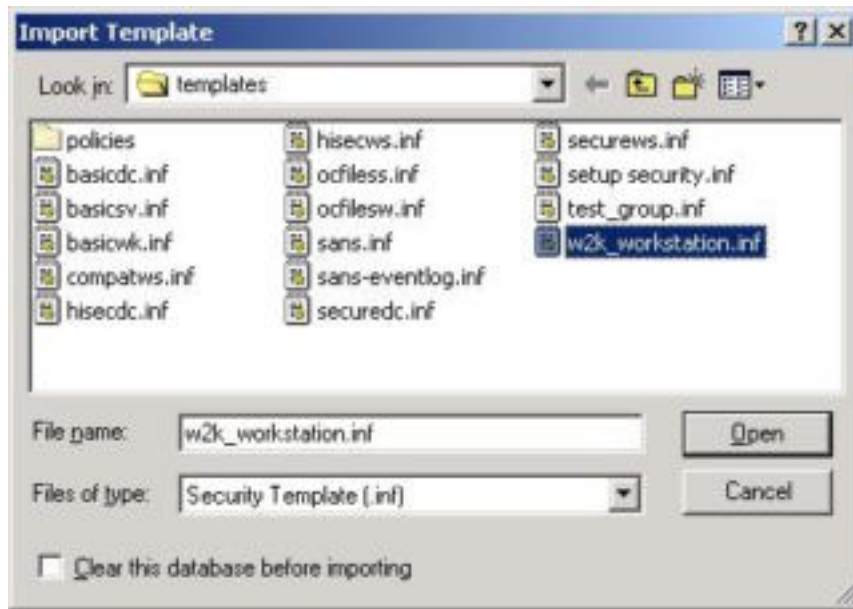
Import Template

?

X

Look in: templates

policies
basicdc.inf
basicsv.inf
basicwk.inf
compatws.inf
hisecdc.inf

hisecws.inf
ocfiless.inf
ocfilesw.inf
sans.inf
sans-eventlog.inf
securedc.inf

securews.inf
setup security.inf
test_group.inf
w2k_workstation.inf

File name: w2k_workstation.inf

Open

Files of type: Security Template (.inf)

Cancel

Clear this database before importing